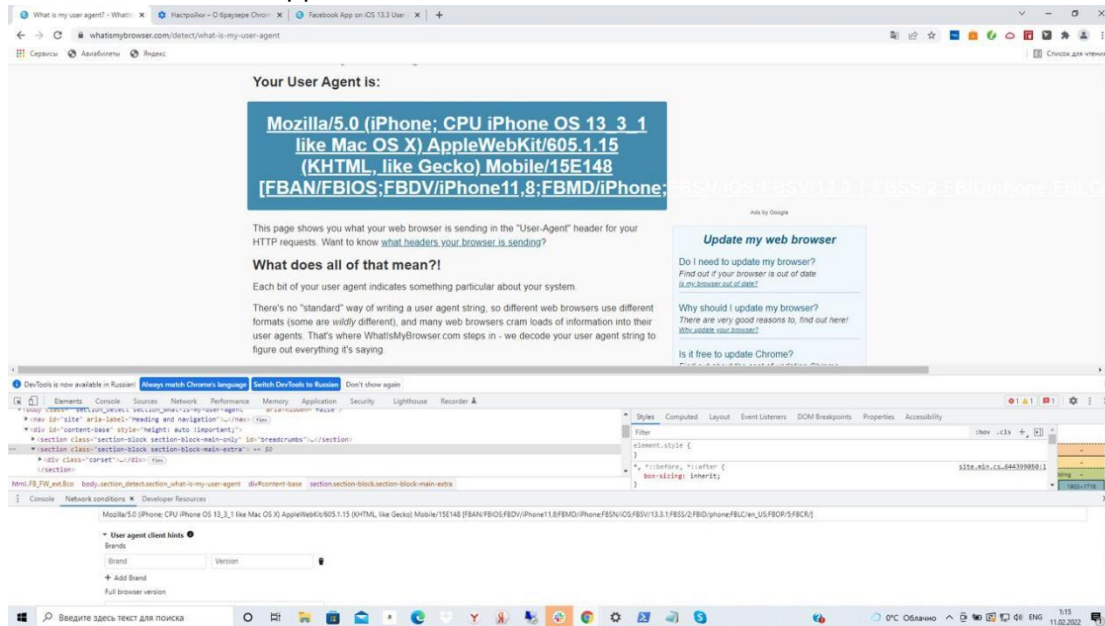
What is my user agent? - WhatIs × Настройки – О браузере Chrome × Facebook App on iOS 13.3 User × +

whatismybrowser.com/detect/what-is-my-user-agent

Сервисы Авиабилеты Яндекс

Список для чтения

Your User Agent is:

Mozilla/5.0 (iPhone; CPU iPhone OS 13_3_1 like Mac OS X) AppleWebKit/605.1.15 (KHTML, like Gecko) Mobile/15E148 [FBAN/FBIOS;FBDV/iPhone11,8;FBMD/iPhone;FBSN/iOS;FBSV/13.3.1;FBSS/2;FBID/phone;FBLC

Ads by Google

This page shows you what your web browser is sending in the "User-Agent" header for your HTTP requests. Want to know what headers your browser is sending?

What does all of that mean?!

Each bit of your user agent indicates something particular about your system.

There's no "standard" way of writing a user agent string, so different web browsers use different formats (some are wildly different), and many web browsers cram loads of information into their user agents. That's where WhatIsMyBrowser.com steps in - we decode your user agent string to figure out everything it's saying.

Update my web browser

Do I need to update my browser?
Find out if your browser is out of date
Is my browser out of date?

Why should I update my browser?
There are very good reasons to, find out here!
Why update your browser?

Is it free to update Chrome?

DevTools is now available in Russian! Always match Chrome's language Switch DevTools to Russian Don't show again

Elements Console Sources Network Performance Memory Application Security Lighthouse Recorder

<nav id="site" aria-label="Heading and navigation">…</nav> flex
<div id="content-base" style="height: auto !important;">
<section class="section-block section-block-main-only" id="breadcrumbs">…</section>
<section class="section-block section-block-main-extra"> == $0
<div class="corset">…</div> flex
</section>

Html.FB_FW_ext.Bco body.section_detect.section_what-is-my-user-agent div#content-base section.section-block.section-block-main-extra

Styles Computed Layout Event Listeners DOM Breakpoints Properties Accessibility

Filter :hov .cls +

element.style {
}
*, ::before, ::after { site.min.cs_644399050:1
box-sizing: inherit;
}

Console Network conditions × Developer Resources

Mozilla/5.0 (iPhone; CPU iPhone OS 13_3_1 like Mac OS X) AppleWebKit/605.1.15 (KHTML, like Gecko) Mobile/15E148 [FBAN/FBIOS;FBDV/iPhone11,8;FBMD/iPhone;FBSN/iOS;FBSV/13.3.1;FBSS/2;FBID/phone;FBLC/en_US;FBOP/5;FBCR/]

User agent client hints
Brands
Brand Version
+ Add Brand
Full browser version

Введите здесь текст для поиска

0°C Облачно ENG 1:15 11.02.2022